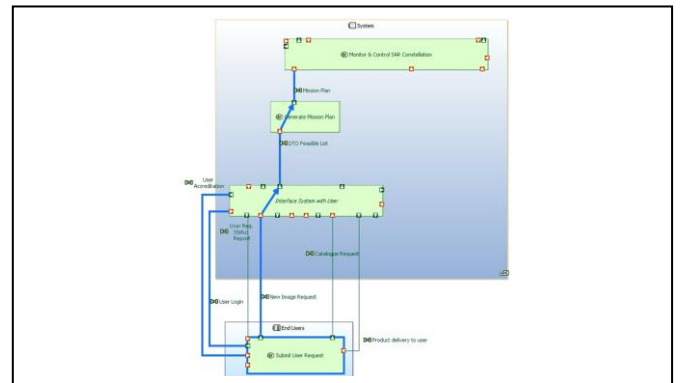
System

Monitor & Control SAR Constellation

Mission Plan

Generate Mission Plan

DTO Possible List

User Accreditation

Interface System with User

User Req. Status Request

Catalogue Request

User Login

New Image Request

End Users

Product delivery to user

Submit User Request